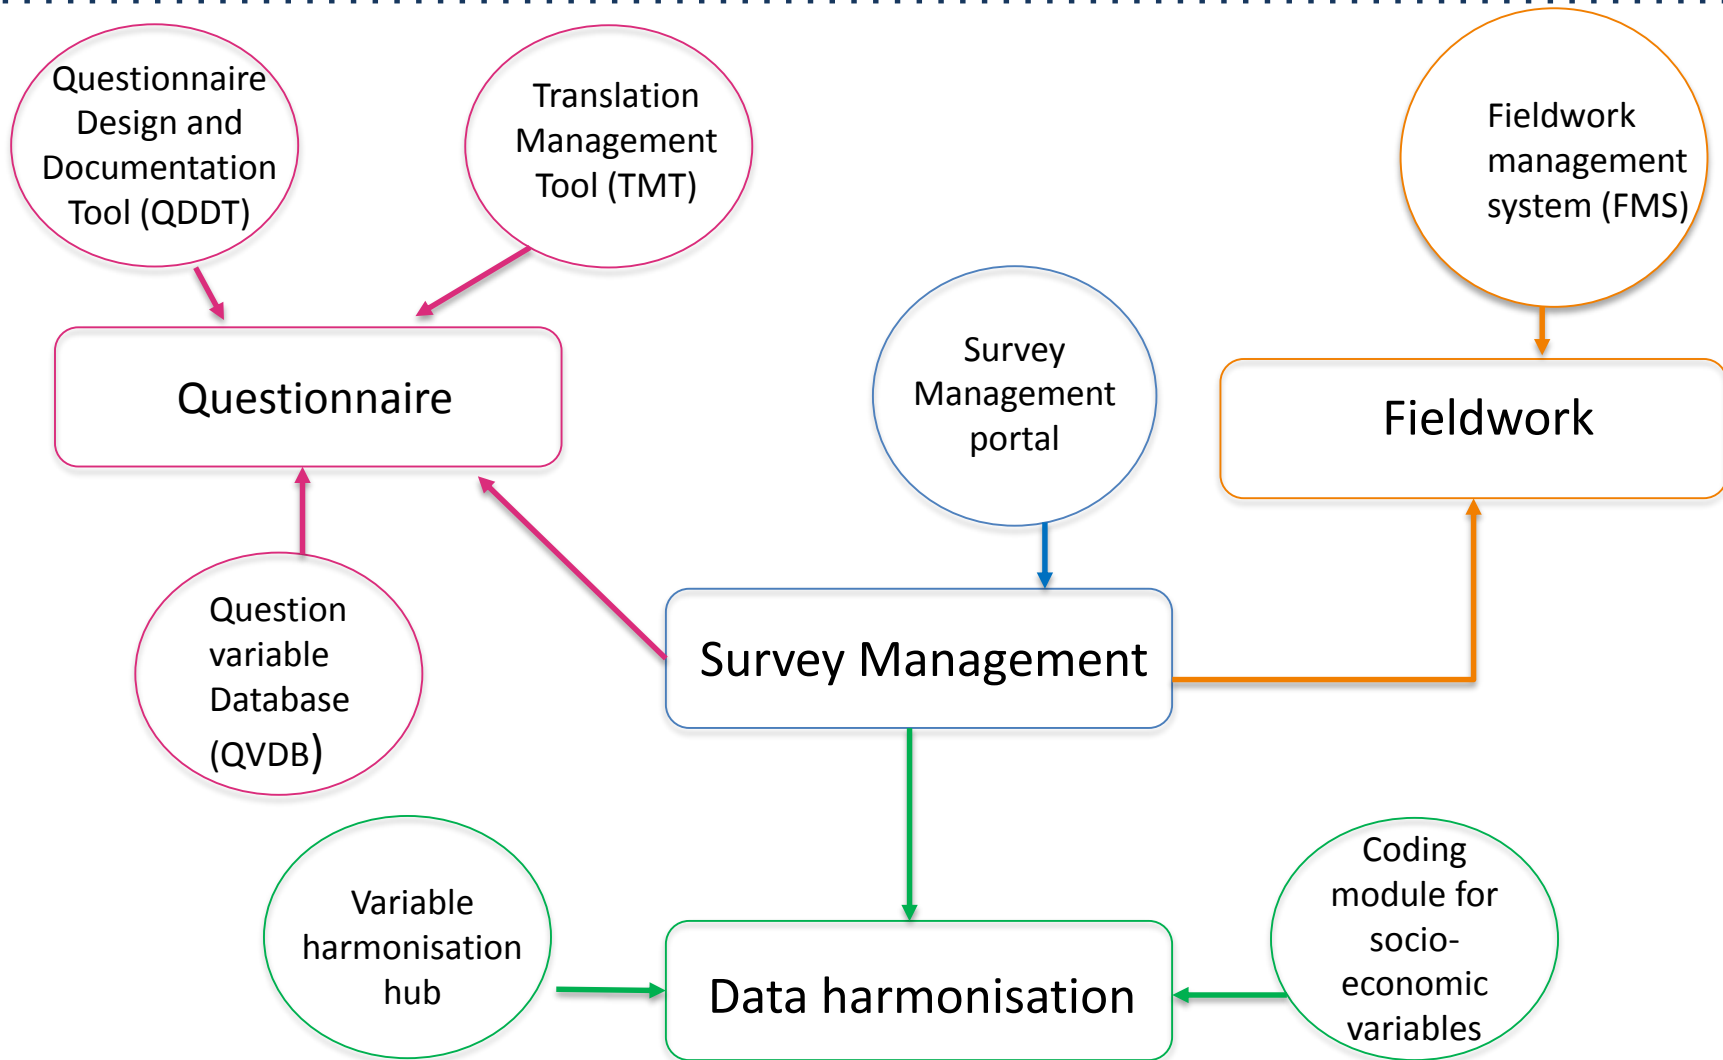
Questionnaire Design and Documentation Tool (QDDT)

Translation Management Tool (TMT)

Fieldwork management system (FMS)

Questionnaire

Survey Management portal

Fieldwork

Question variable Database (QVDB)

Survey Management

Variable harmonisation hub

Data harmonisation

Coding module for socio-economic variables